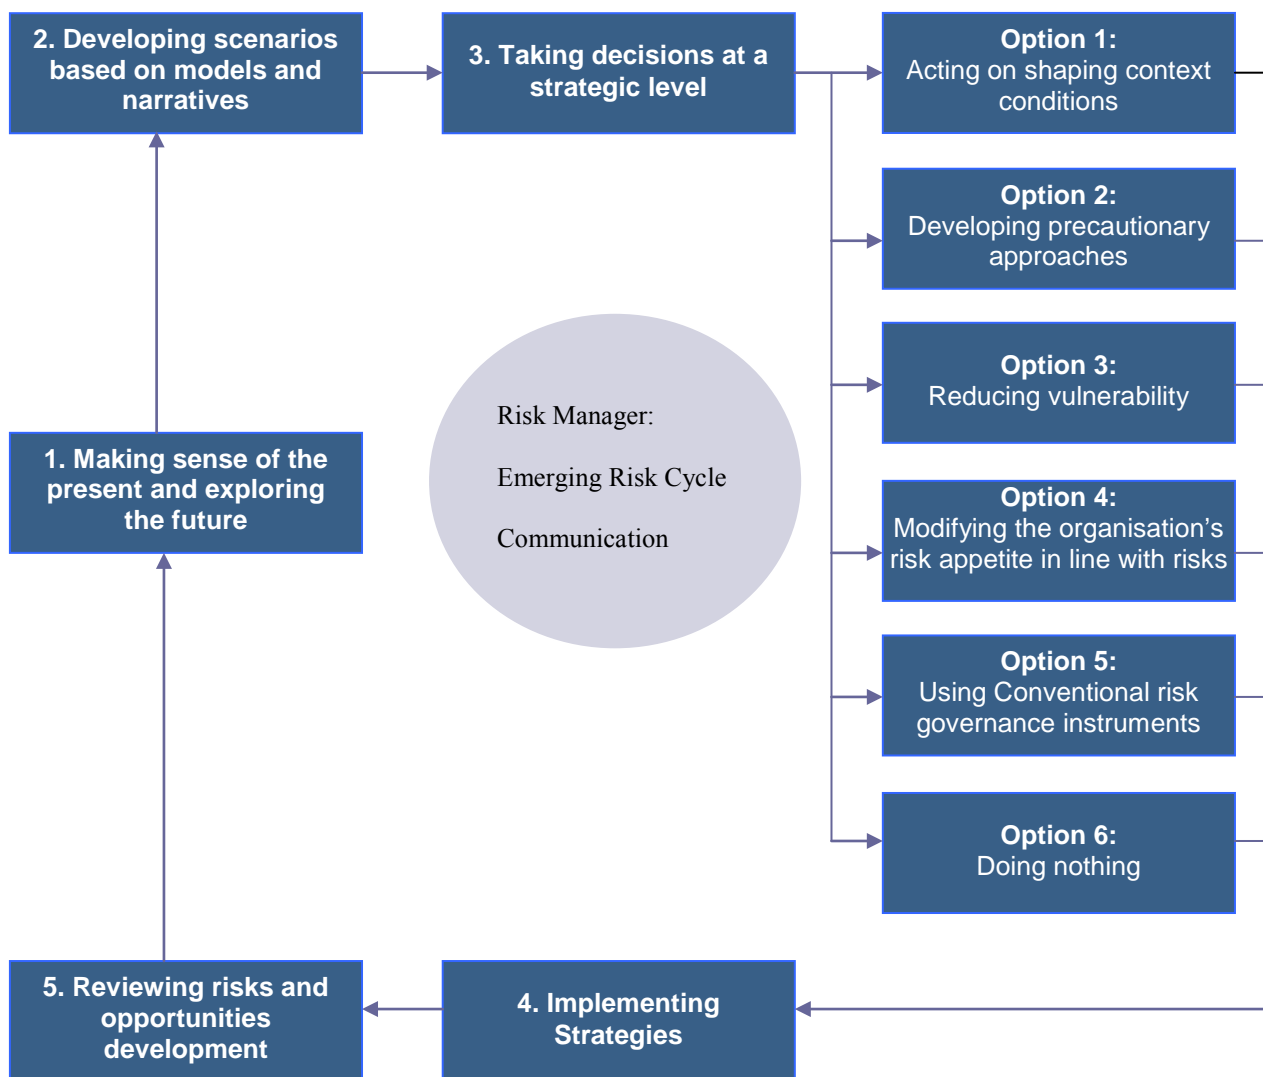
2. Developing scenarios based on models and narratives

3. Taking decisions at a strategic level

Option 1:
Acting on shaping context conditions

Option 2:
Developing precautionary approaches

Option 3:
Reducing vulnerability

Risk Manager:

Emerging Risk Cycle

Communication

1. Making sense of the present and exploring the future

Option 4:
Modifying the organisation’s risk appetite in line with risks

Option 5:
Using Conventional risk governance instruments

Option 6:
Doing nothing

5. Reviewing risks and opportunities development

4. Implementing Strategies